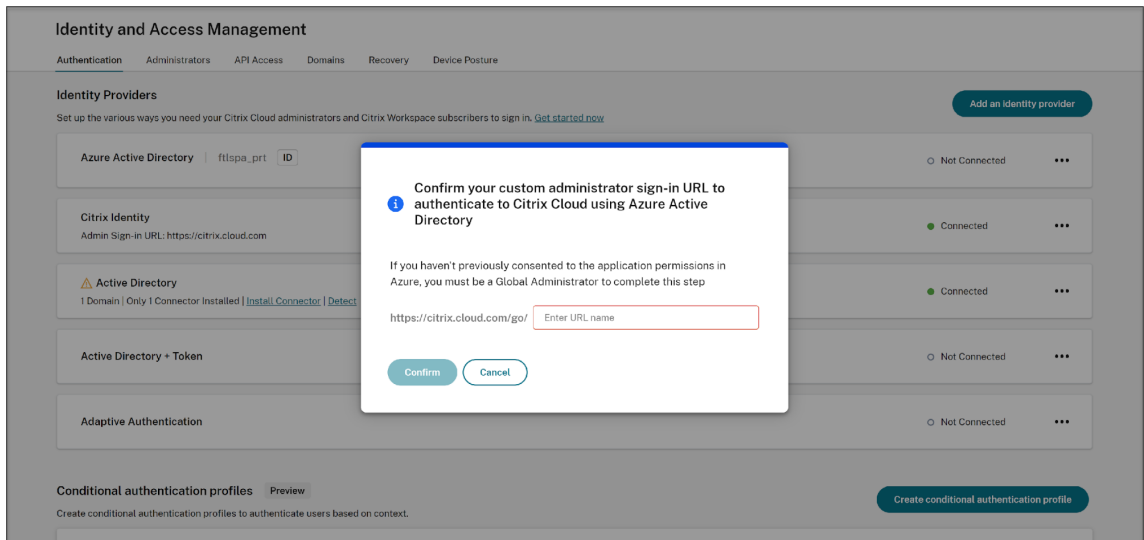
Identity and Access Management

Authentication Administrators API Access Domains Recovery Device Posture

Identity Providers

Set up the various ways you need your Citrix Cloud administrators and Citrix Workspace subscribers to sign in. Get started now

Add an identity provider

Azure Active Directory | ftlspa_prt ID

Not Connected •••

Citrix Identity

Admin Sign-in URL: https://citrix.cloud.com

Connected •••

Active Directory

1 Domain | Only 1 Connector Installed | Install Connector | Detect

Connected •••

Active Directory + Token

Not Connected •••

Adaptive Authentication

Not Connected •••

Confirm your custom administrator sign-in URL to authenticate to Citrix Cloud using Azure Active Directory

If you haven't previously consented to the application permissions in Azure, you must be a Global Administrator to complete this step

https://citrix.cloud.com/go/ Enter URL name

Confirm Cancel

Conditional authentication profiles Preview

Create conditional authentication profiles to authenticate users based on context.

Create conditional authentication profile